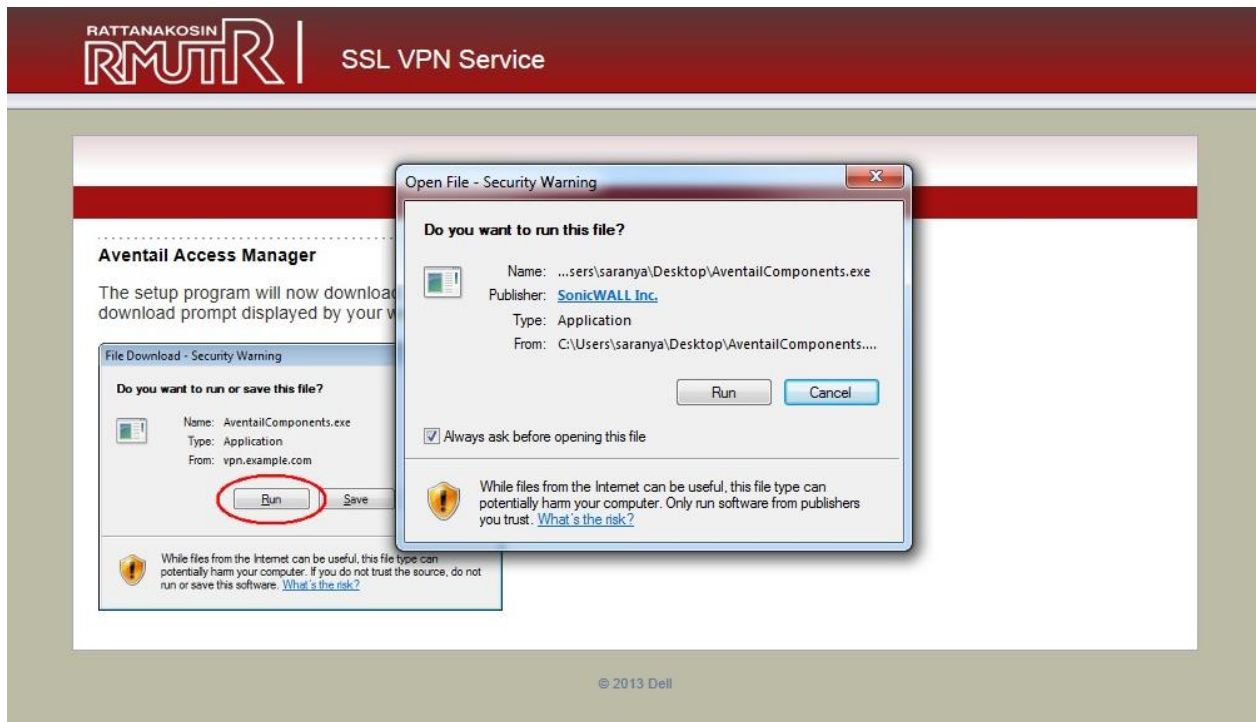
RATTANAKOSIN RMUTR

SSL VPN Service

Aventail Access Manager

The setup program will now download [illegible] download prompt displayed by your w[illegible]

File Download - Security Warning

Do you want to run or save this file?

Name: AventailComponents.exe
Type: Application
From: vpn.example.com

Run Save

While files from the Internet can be useful, this file type can potentially harm your computer. If you do not trust the source, do not run or save this software. What's the risk?

Open File - Security Warning

Do you want to run this file?

Name: ...sers\saranya\Desktop\AventailComponents.exe
Publisher: SonicWALL Inc.
Type: Application
From: C:\Users\saranya\Desktop\AventailComponents....

Run Cancel

Always ask before opening this file

While files from the Internet can be useful, this file type can potentially harm your computer. Only run software from publishers you trust. What's the risk?

© 2013 Dell